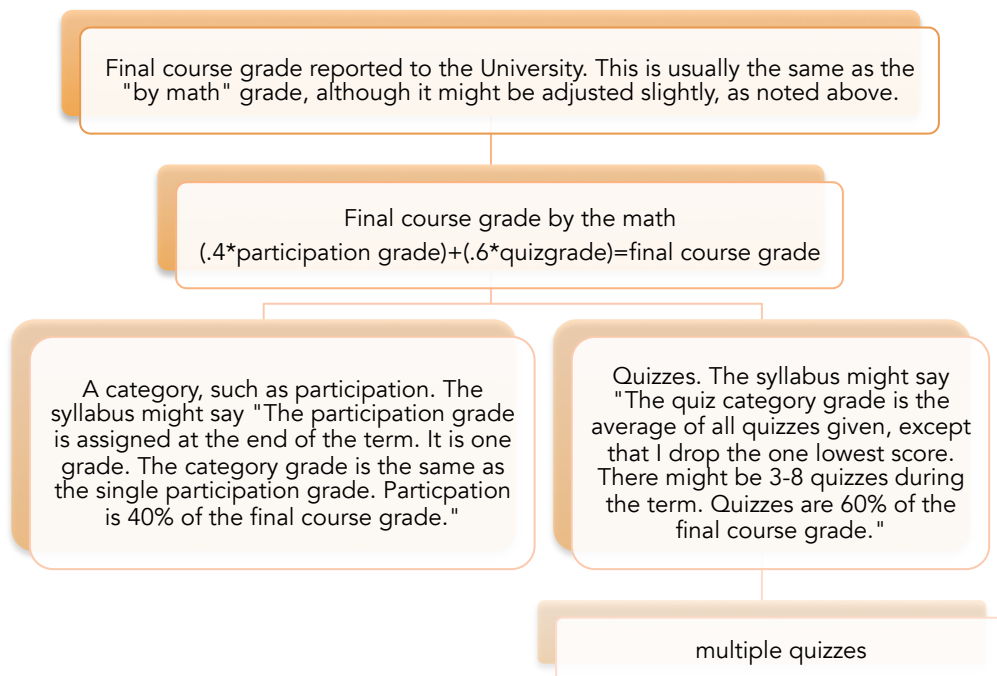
Final course grade reported to the University. This is usually the same as the "by math" grade, although it might be adjusted slightly, as noted above.

Final course grade by the math
(.4*participation grade)+(.6*quizgrade)=final course grade

A category, such as participation. The syllabus might say "The participation grade is assigned at the end of the term. It is one grade. The category grade is the same as the single participation grade. Particpation is 40% of the final course grade."

Quizzes. The syllabus might say "The quiz category grade is the average of all quizzes given, except that I drop the one lowest score. There might be 3-8 quizzes during the term. Quizzes are 60% of the final course grade."

multiple quizzes